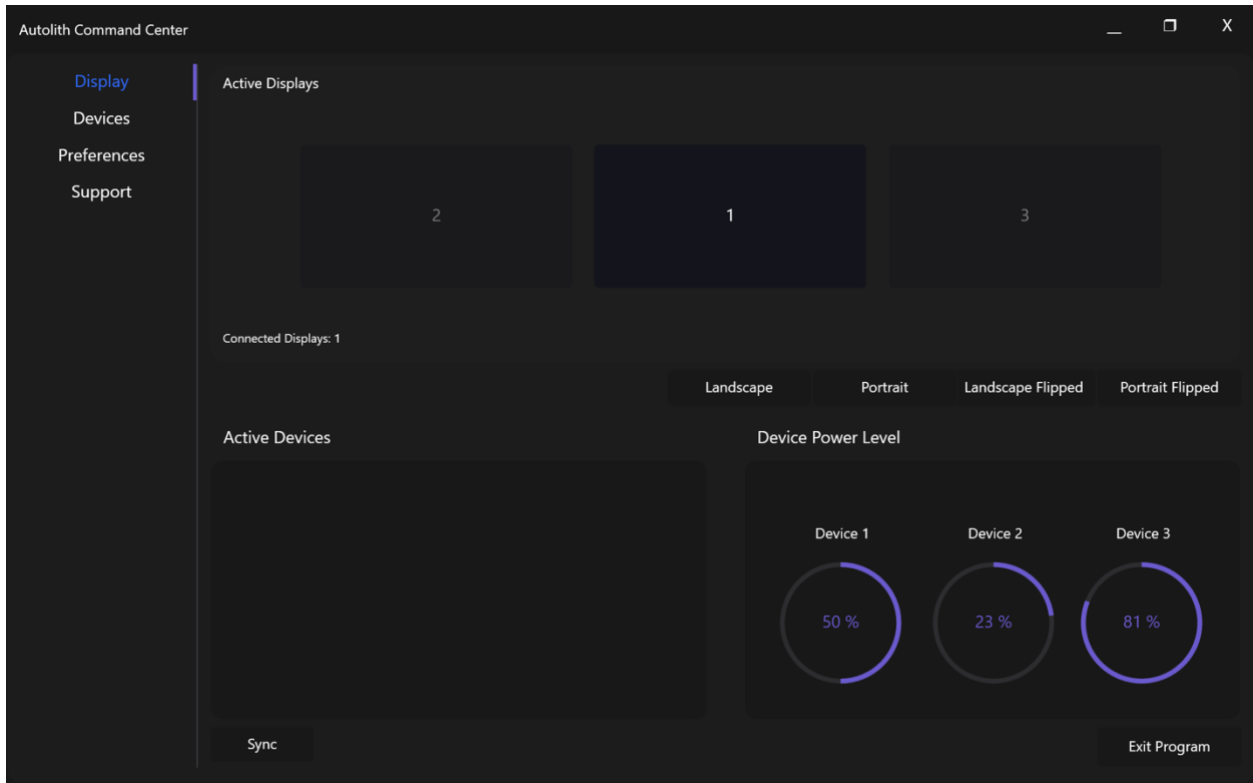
Autolith Command Center

_ ❐ X

Display
Devices
Preferences
Support

Active Displays

2

1

3

Connected Displays: 1

Landscape
Portrait
Landscape Flipped
Portrait Flipped

Active Devices

Device Power Level

Device 1
Device 2
Device 3

50 %
23 %
81 %

Sync

Exit Program